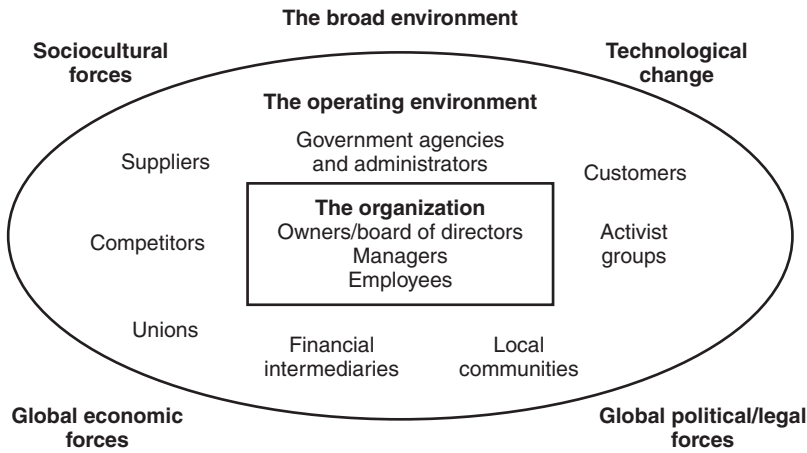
The broad environment

Sociocultural forces

Technological change

The operating environment

Government agencies and administrators

Suppliers

Customers

The organization
Owners/board of directors
Managers
Employees

Competitors

Activist groups

Unions

Financial intermediaries

Local communities

Global economic forces

Global political/legal forces